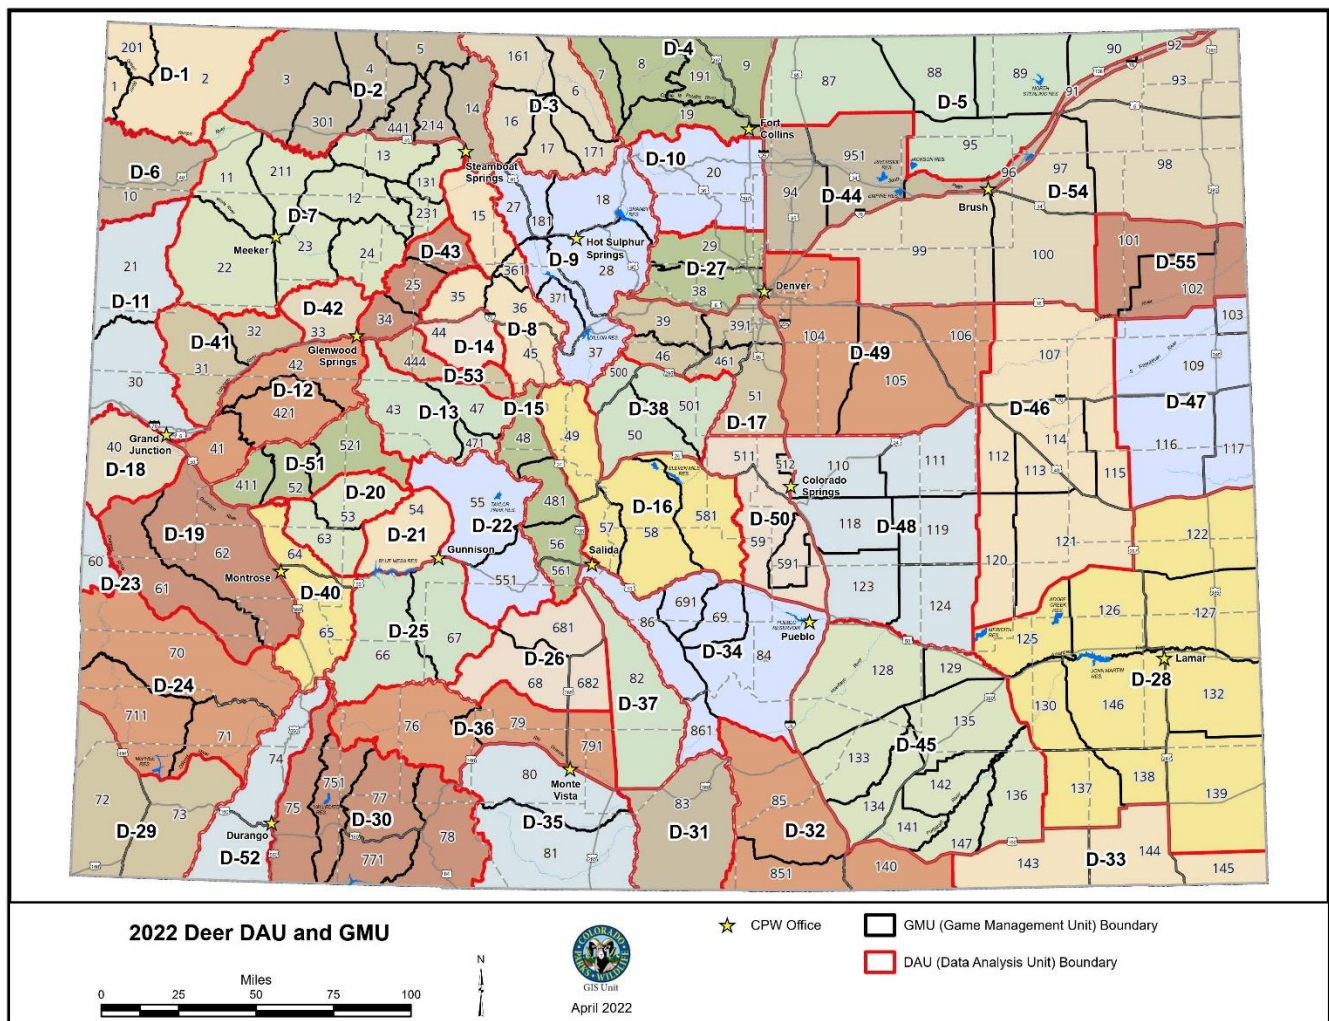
201 D-1 2 1 3 4 5 D-2 161 D-4 7 8 9 191 90 92 87 88 89 93 D-5 91 301 441 214 14 16 D-3 6 19 Fort Collins 13 17 171 D-10 20 951 95 97 96 98 D-6 Steamboat Springs 131 18 94 D-44 Brush D-54 11 211 10 12 231 15 27 181 D-7 Meeker 23 22 24 D-43 Hot Sulphur Springs D-9 28 29 D-27 99 100 101 D-55 21 361 25 38 Denver 102 D-11 D-42 35 371 36 D-8 39 103 32 33 34 44 D-14 45 37 391 104 106 D-41 Glenwood Springs 444 46 461 D-49 107 30 31 42 D-53 500 105 109 D-12 421 43 D-13 47 D-15 D-38 501 51 D-46 D-47 Grand Junction 40 41 471 48 49 50 D-17 114 116 117 D-18 521 511 512 110 111 112 113 115 D-51 Colorado Springs 411 52 D-20 55 481 D-16 581 D-50 D-48 119 D-19 53 54 D-21 D-22 57 58 118 121 122 62 64 63 Gunnison 56 Salida 59 120 60 D-23 Montrose 61 D-40 551 561 591 123 124 126 127 65 D-25 681 691 69 125 66 67 D-26 86 D-34 84 Pueblo Lamar 70 68 682 82 128 129 D-28 D-24 D-37 132 711 76 D-36 79 861 D-45 130 146 71 74 791 133 135 138 751 80 Monte Vista 142 137 72 73 75 77 D-30 83 85 134 136 139 D-29 Durango 78 D-35 D-31 D-32 141 147 D-52 771 81 851 140 143 D-33 144 145

2022 Deer DAU and GMU

Miles
0 25 50 75 100

N

COLORADO PARKS & WILDLIFE
GIS Unit
April 2022

CPW Office

GMU (Game Management Unit) Boundary

DAU (Data Analysis Unit) Boundary